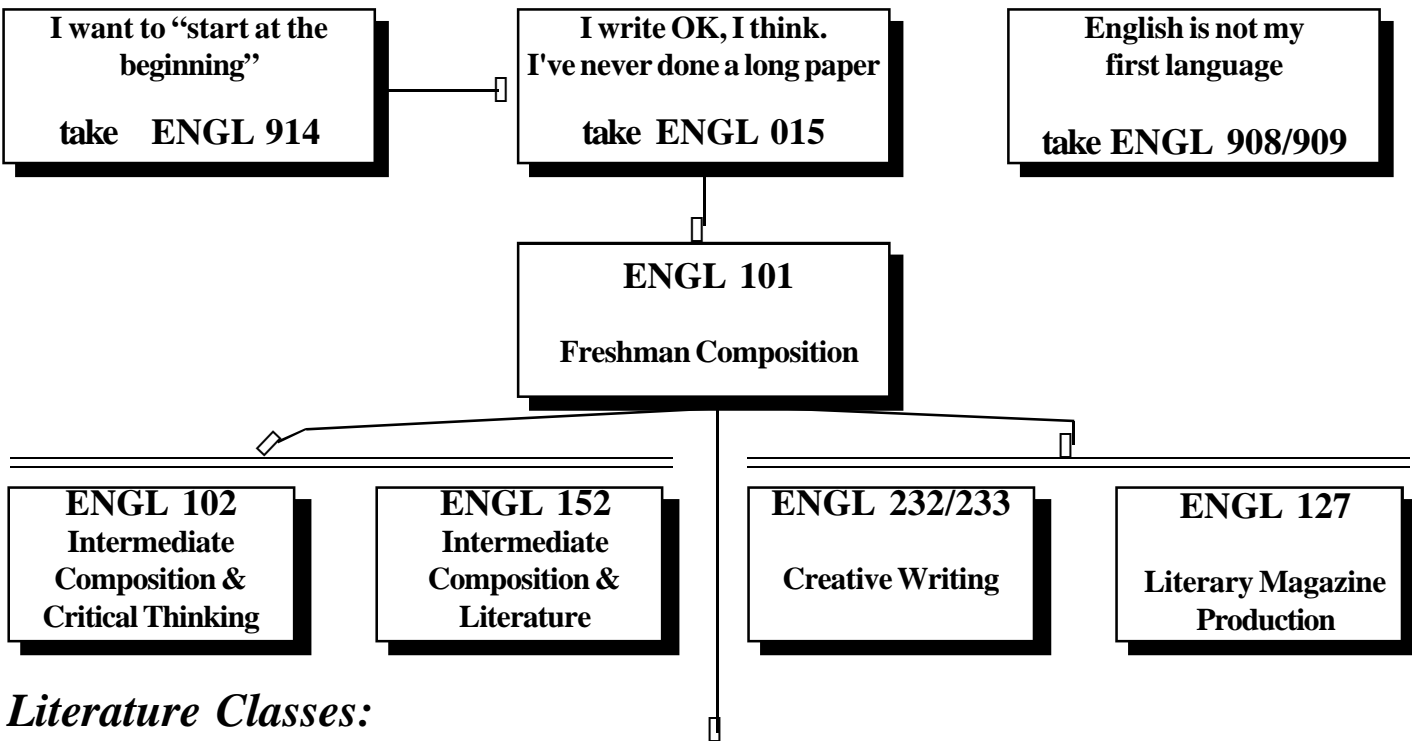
I want to "start at the beginning"

take ENGL 914

I write OK, I think. I've never done a long paper

take ENGL 015

English is not my first language

take ENGL 908/909

ENGL 101

Freshman Composition

ENGL 102
Intermediate Composition & Critical Thinking

ENGL 152
Intermediate Composition & Literature

ENGL 232/233

Creative Writing

ENGL 127

Literary Magazine Production

Literature Classes: